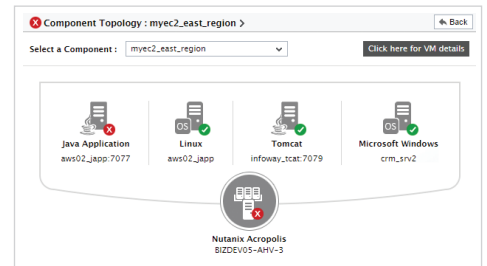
Component Topology : myec2_east_region >

Back

Select a Component : myec2_east_region

Click here for VM details

Java Application
aws02_japp:7077

OS
Linux
aws02_japp

Tomcat
infoway_tcat:7079

OS
Microsoft Windows
crm_srv2

Nutanix Acropolis
BIZDEV05-AHV-3